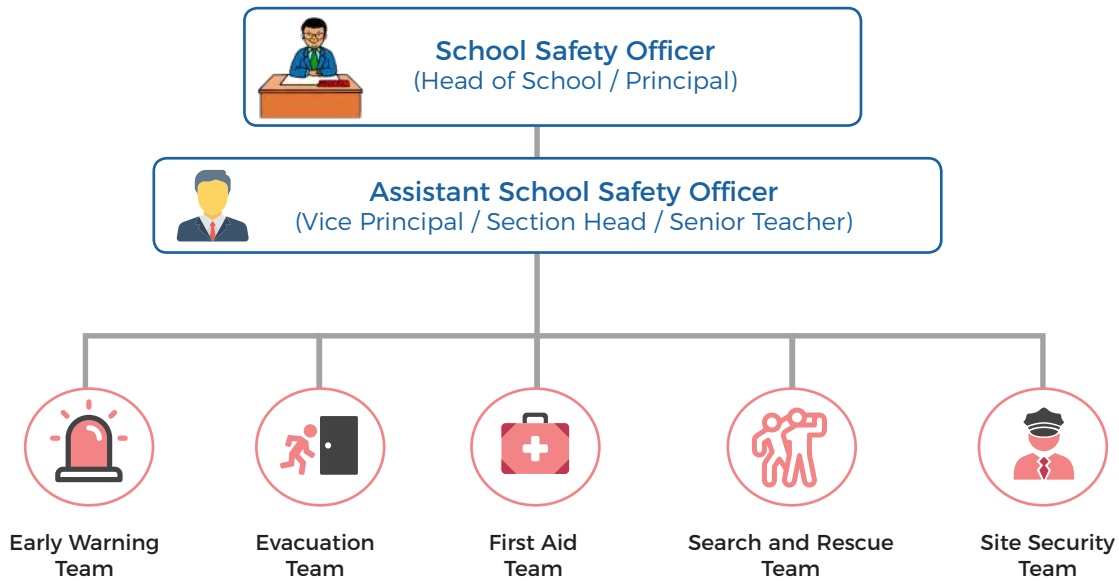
School Safety Officer
(Head of School / Principal)

Assistant School Safety Officer
(Vice Principal / Section Head / Senior Teacher)

Early Warning Team

Evacuation Team

First Aid Team

Search and Rescue Team

Site Security Team